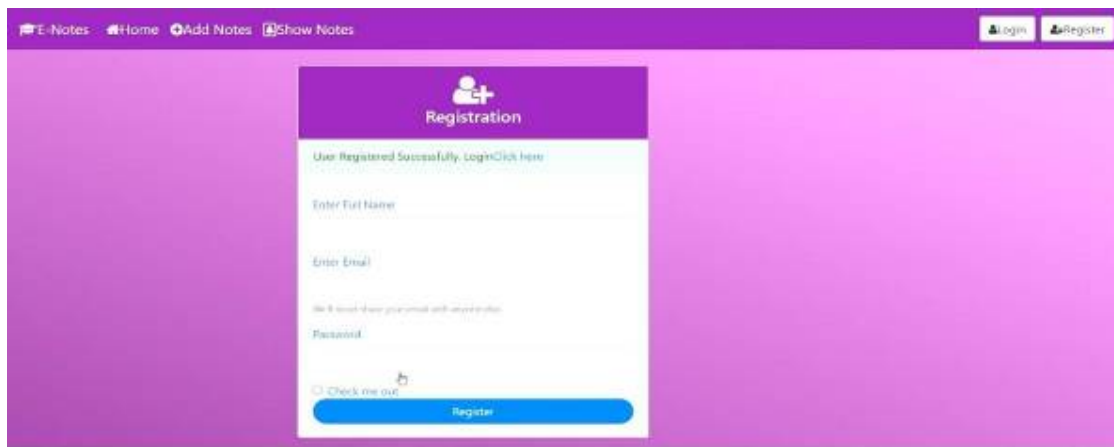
E-Notes Home Add Notes Show Notes

Login Register

Registration

User Registered Successfully. LoginClick here

Enter Full Name

Enter Email

We'll never share your email with anyone else.

Password

Check me out

Register